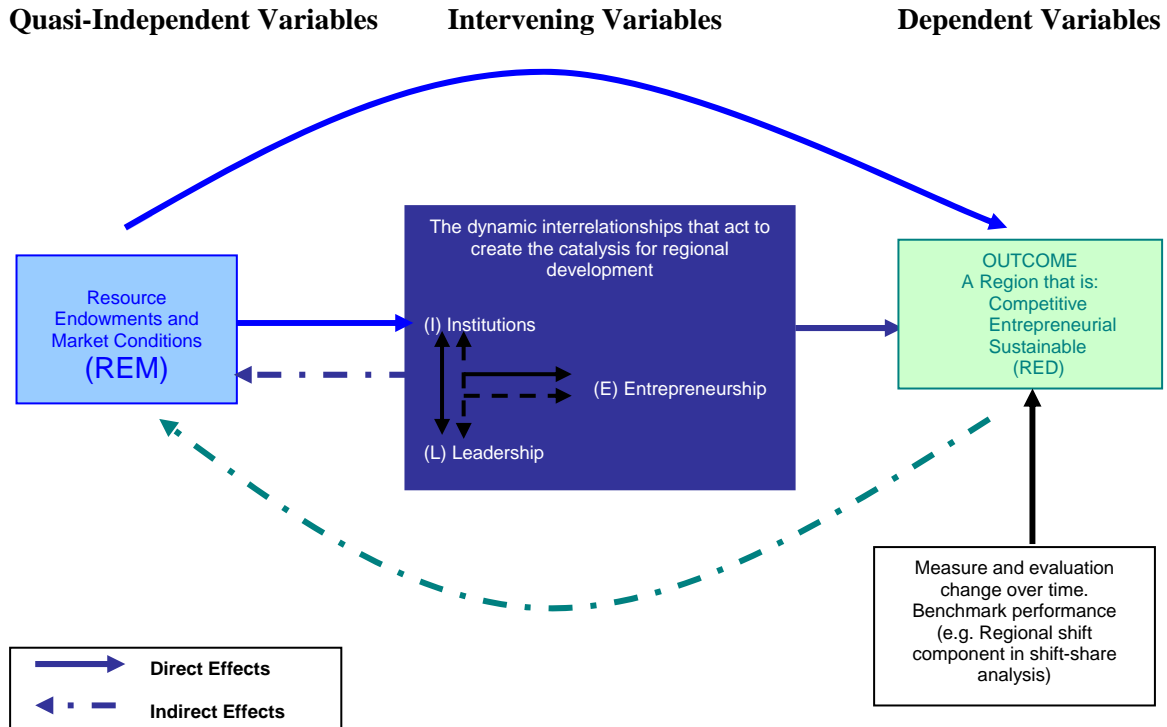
Quasi-Independent Variables

Intervening Variables

Dependent Variables

Resource Endowments and Market Conditions
(REM)

The dynamic interrelationships that act to create the catalysis for regional development

(I) Institutions

(E) Entrepreneurship

(L) Leadership

OUTCOME
A Region that is:
Competitive
Entrepreneurial
Sustainable
(RED)

Measure and evaluation change over time. Benchmark performance (e.g. Regional shift component in shift-share analysis)

Direct Effects

Indirect Effects